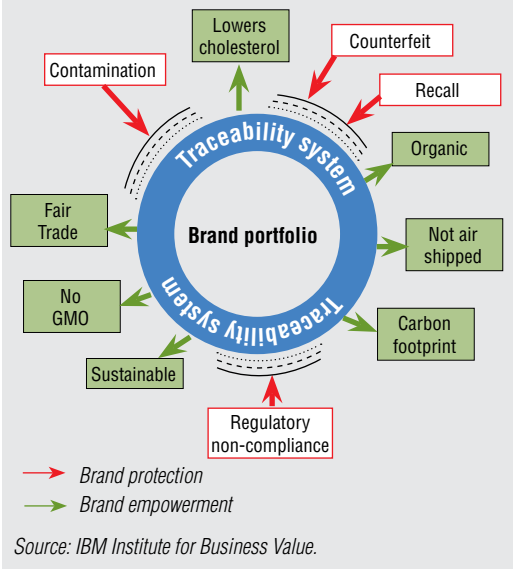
Lowers cholesterol

Counterfeit

Contamination

Recall

Traceability system

Organic

Fair Trade

Brand portfolio

Not air shipped

No GMO

Traceability system

Carbon footprint

Sustainable

Regulatory non-compliance

Brand protection

Brand empowerment

Source: IBM Institute for Business Value.